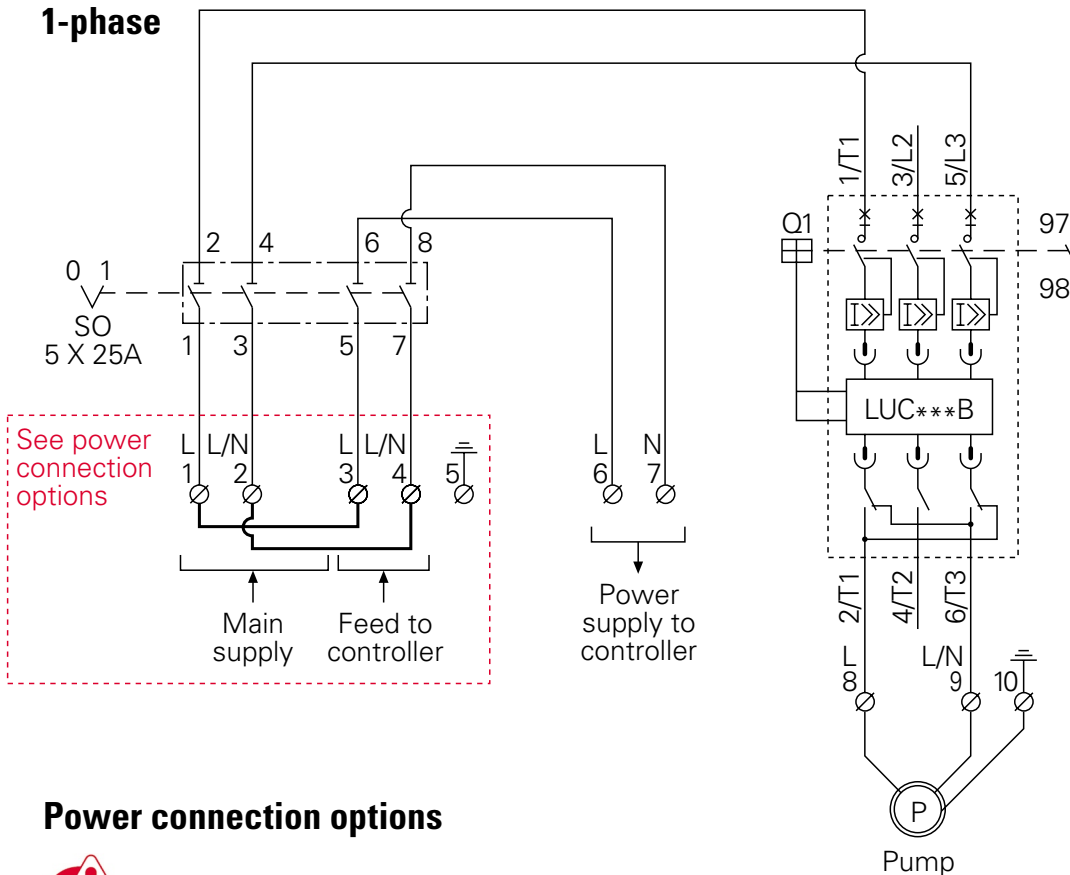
1-phase

1/T1 3/L2 5/L3

Q1

97

98

2 4 6 8

0 1

SO
5 X 25A

1 3 5 7

LUC***B

See power connection options

L L/N L L/N
1 2 3 4 5

L N
6 7

Main supply

Feed to controller

Power supply to controller

2/T1 4/T2 6/T3

L
8

L/N
9

10

P

Pump

Power connection options